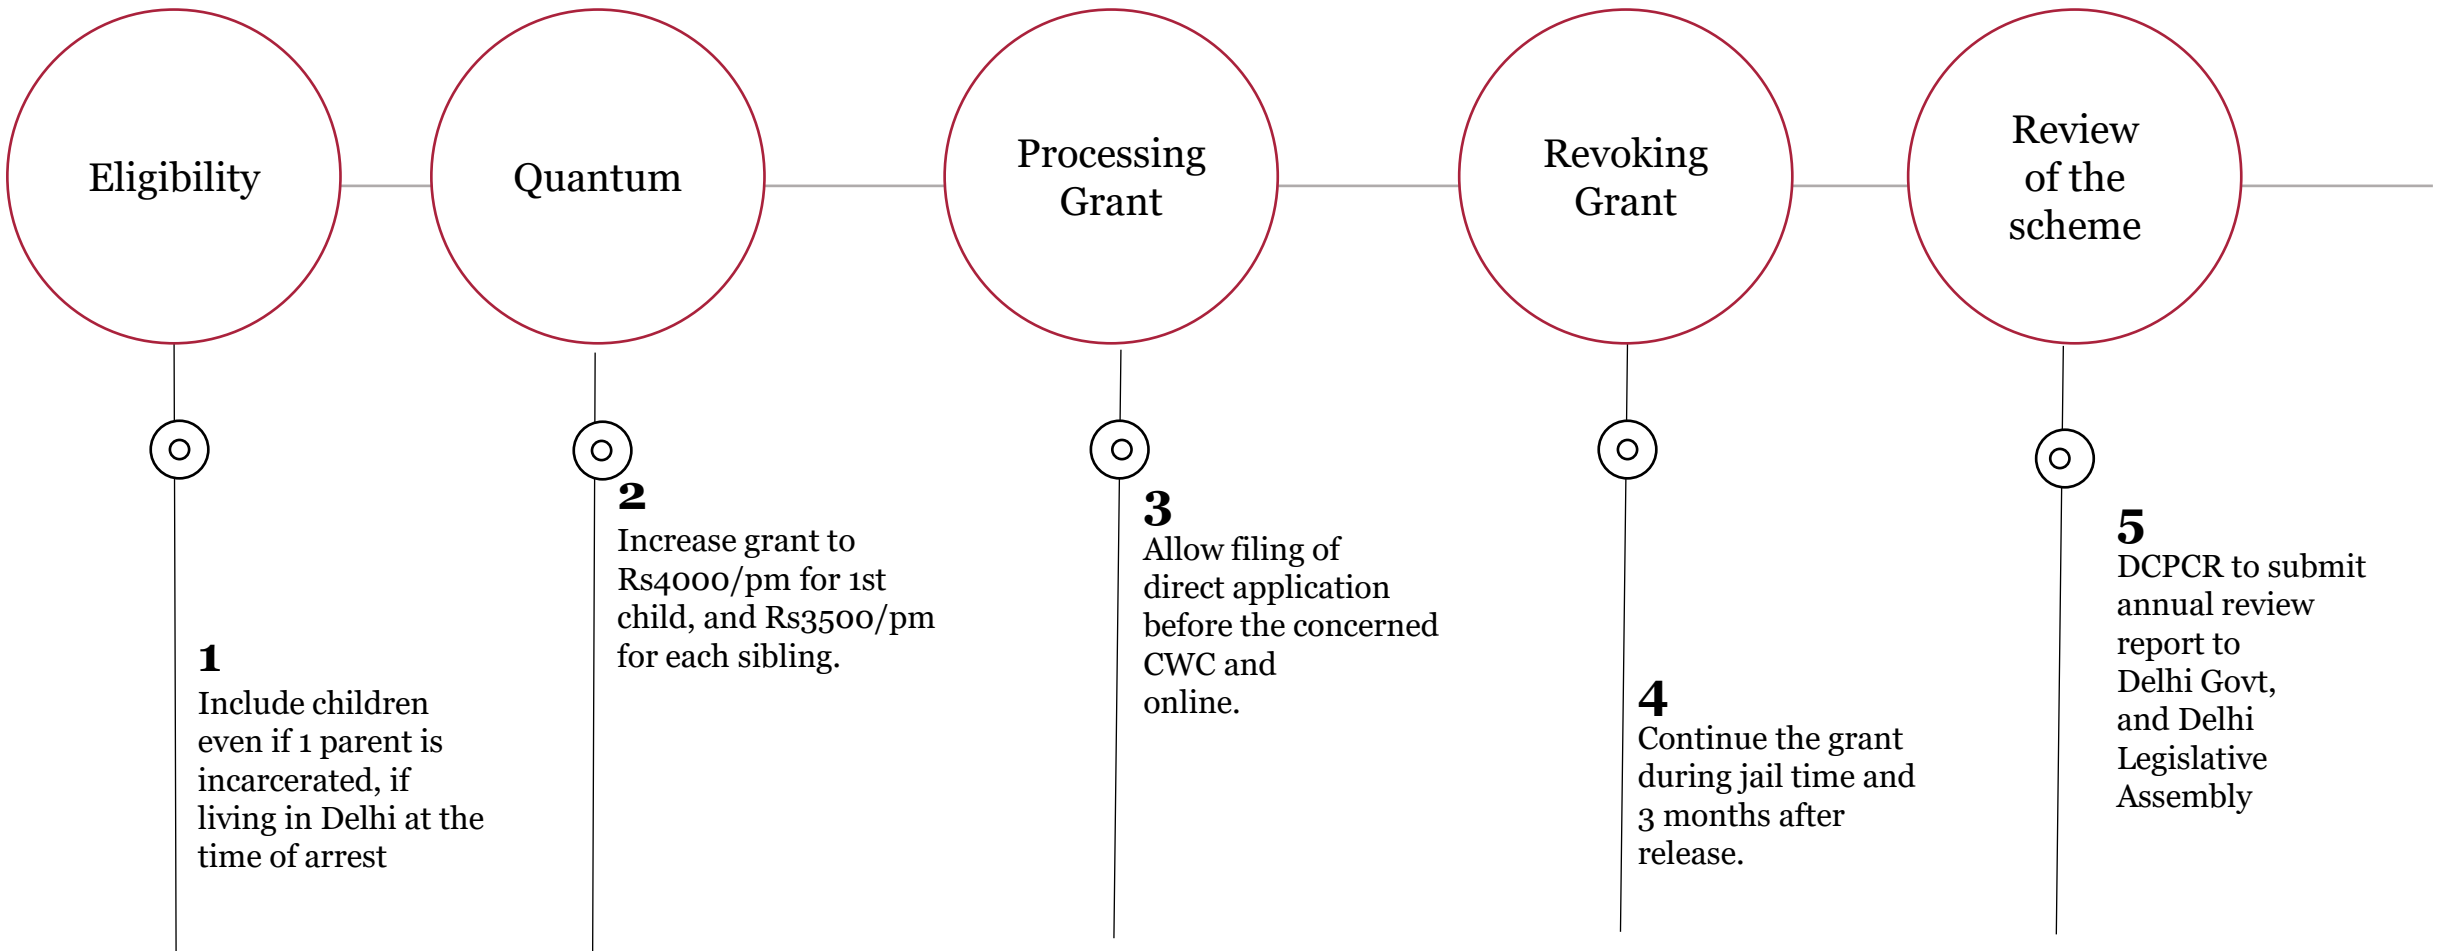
Eligibility

Quantum

Processing Grant

Revoking Grant

Review of the scheme

1
Include children even if 1 parent is incarcerated, if living in Delhi at the time of arrest

2
Increase grant to Rs4000/pm for 1st child, and Rs3500/pm for each sibling.

3
Allow filing of direct application before the concerned CWC and online.

4
Continue the grant during jail time and 3 months after release.

5
DCPCR to submit annual review report to Delhi Govt, and Delhi Legislative Assembly